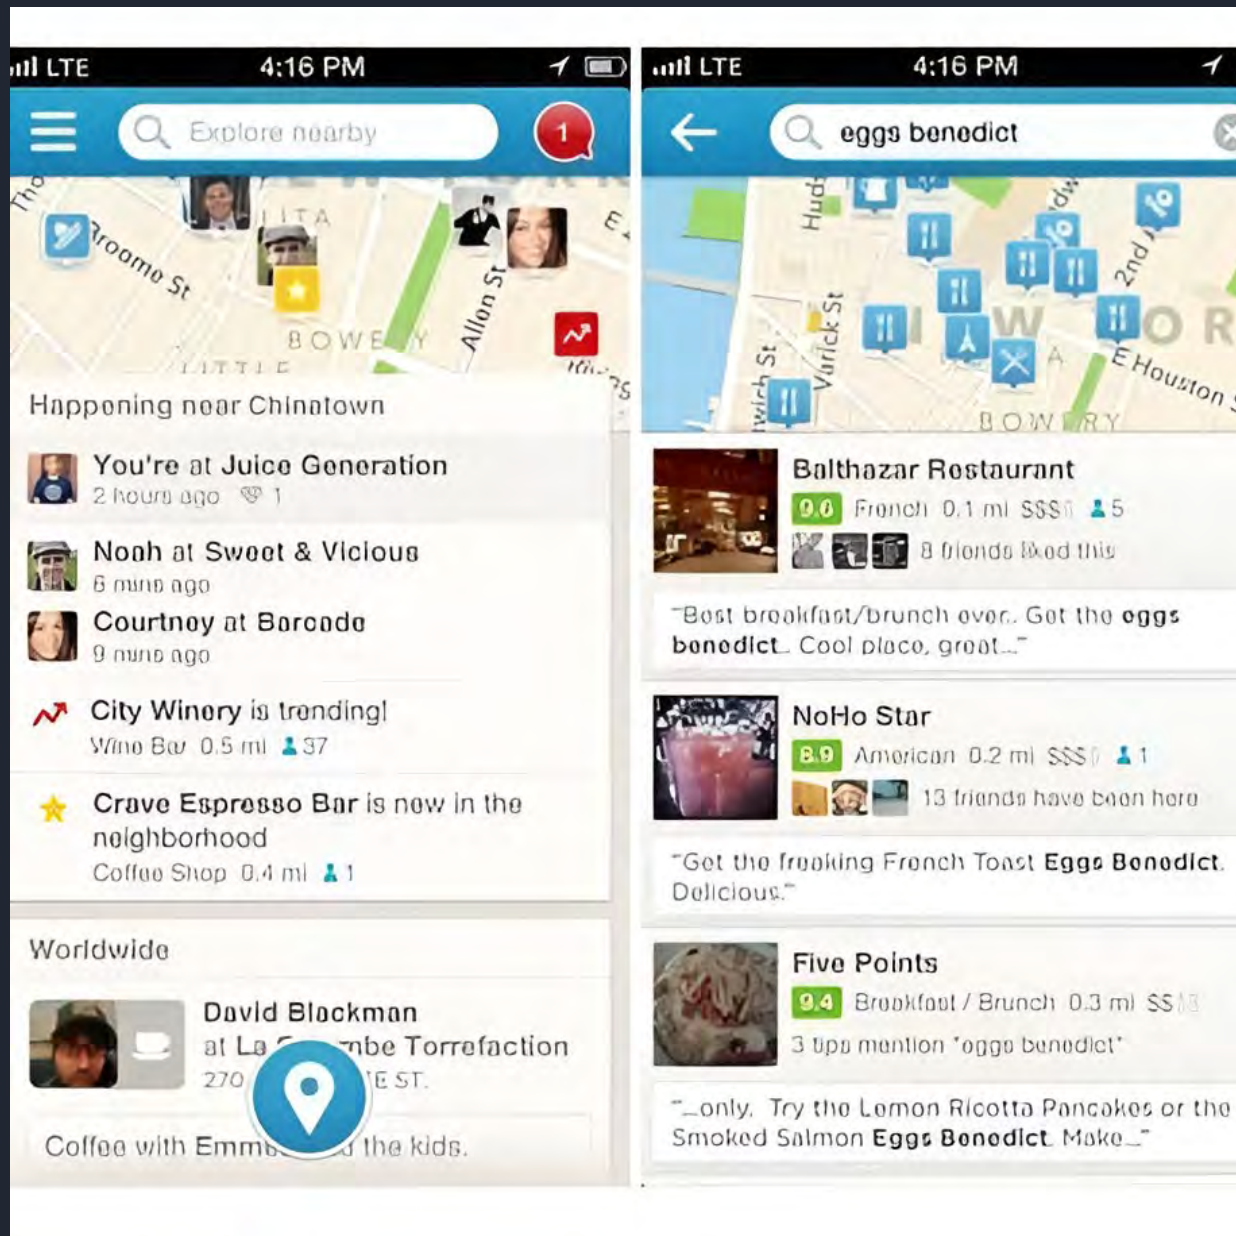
LTE 4:16 PM

Explore nearby

1

Broome St

BOWERY

Allen St

LITTLE

Happening near Chinatown

You're at Juice Generation
2 hours ago 1

Noah at Sweet & Vicious
6 mins ago

Courtney at Barcade
9 mins ago

City Winery is trending!
Wine Bar 0.5 mi 37

Crave Espresso Bar is now in the neighborhood
Coffee Shop 0.4 mi 1

Worldwide

David Blackman
at La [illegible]mbe Torrefaction
270 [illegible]E ST.

Coffee with Emm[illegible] the kids.

LTE 4:16 PM

eggs benedict

Hudson St

Varick St

2nd Ave

E Houston St

BOWERY

Balthazar Restaurant
9.6 French 0.1 mi $$$ 5
8 friends liked this

"Best breakfast/brunch ever.. Got the eggs benedict.. Cool place, great..."

NoHo Star
8.9 American 0.2 mi $$$ 1
13 friends have been here

"Get the freaking French Toast Eggs Benedict. Delicious."

Five Points
9.4 Breakfast / Brunch 0.3 mi $$
3 tips mention "eggs benedict"

"...only. Try the Lemon Ricotta Pancakes or the Smoked Salmon Eggs Benedict. Make..."